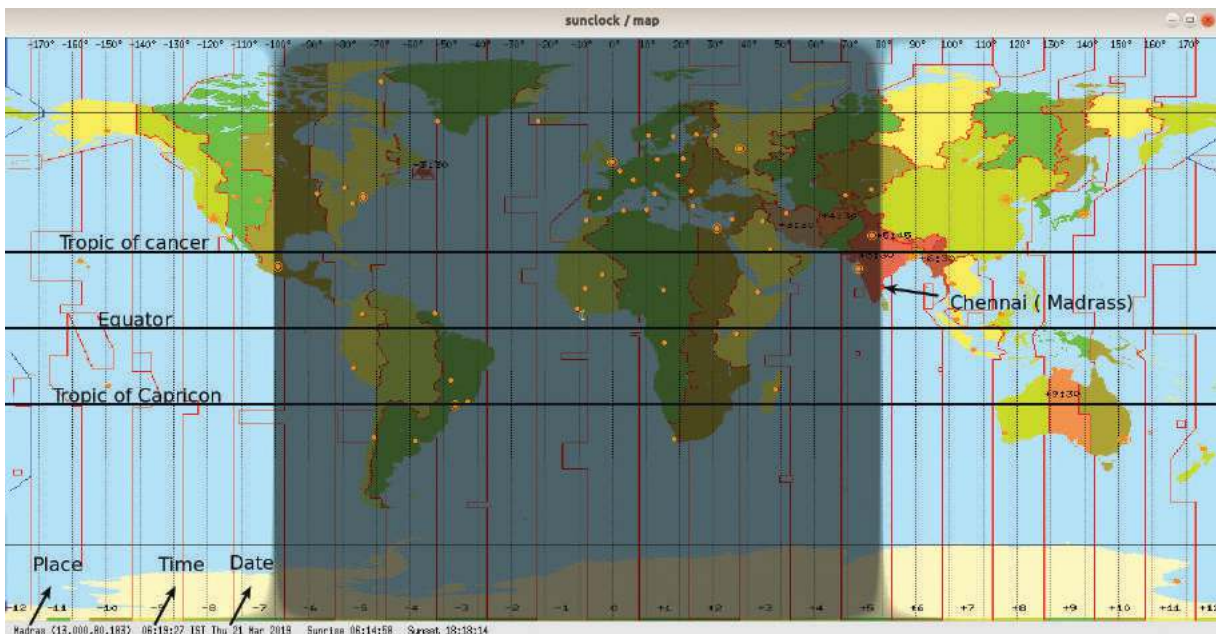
sunclock / map

-170° -160° -150° -140° -130° -120° -110° -100° -90° -80° -70° -60° -50° -40° -30° -20° -10° 0° 10° 20° 30° 40° 50° 60° 70° 80° 90° 100° 110° 120° 130° 140° 150° 160° 170°

-3:30

+4:30

+3:30

+5:45

+5:30

+6:30

+9:30

Tropic of cancer

Chennai ( Madrass)

Equator

Tropic of Capricon

Place Time Date

+12 -11 -10 -9 -8 -7 -6 -5 -4 -3 -2 -1 0 +1 +2 +3 +4 +5 +6 +7 +8 +9 +10 +11 +12

Madras (13.00N,80.18E) 06:19:27 IST Thu 21 Mar 2019 Sunrise 06:14:58 Sunset 18:18:14